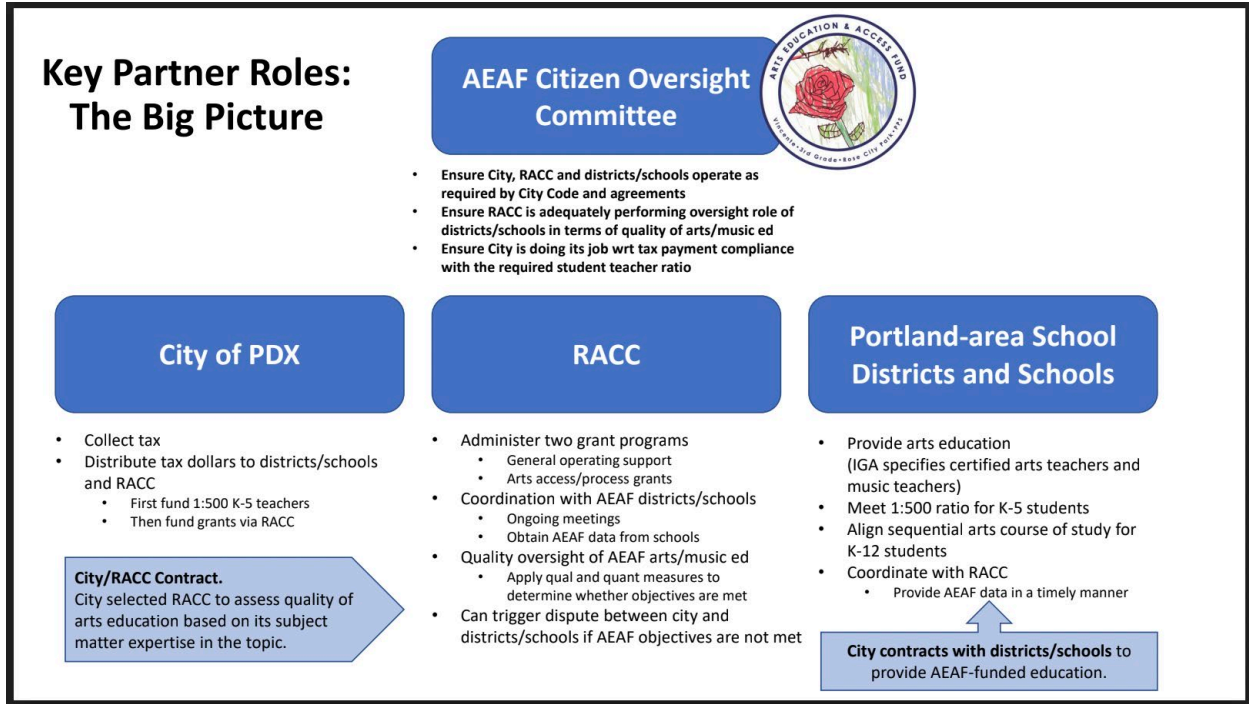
Key Partner Roles: The Big Picture

AEAF Citizen Oversight Committee

ARTS EDUCATION & ACCESS FUND

Vincente • 3rd Grade • Rose City Park • PPS

- Ensure City, RACC and districts/schools operate as required by City Code and agreements
- Ensure RACC is adequately performing oversight role of districts/schools in terms of quality of arts/music ed
- Ensure City is doing its job wrt tax payment compliance with the required student teacher ratio

City of PDX

- Collect tax
- Distribute tax dollars to districts/schools and RACC
    - First fund 1:500 K-5 teachers
    - Then fund grants via RACC

City/RACC Contract.
City selected RACC to assess quality of arts education based on its subject matter expertise in the topic.

RACC

- Administer two grant programs
    - General operating support
    - Arts access/process grants
- Coordination with AEAF districts/schools
    - Ongoing meetings
    - Obtain AEAF data from schools
- Quality oversight of AEAF arts/music ed
    - Apply qual and quant measures to determine whether objectives are met
- Can trigger dispute between city and districts/schools if AEAF objectives are not met

Portland-area School Districts and Schools

- Provide arts education (IGA specifies certified arts teachers and music teachers)
- Meet 1:500 ratio for K-5 students
- Align sequential arts course of study for K-12 students
- Coordinate with RACC
    - Provide AEAF data in a timely manner

City contracts with districts/schools to provide AEAF-funded education.